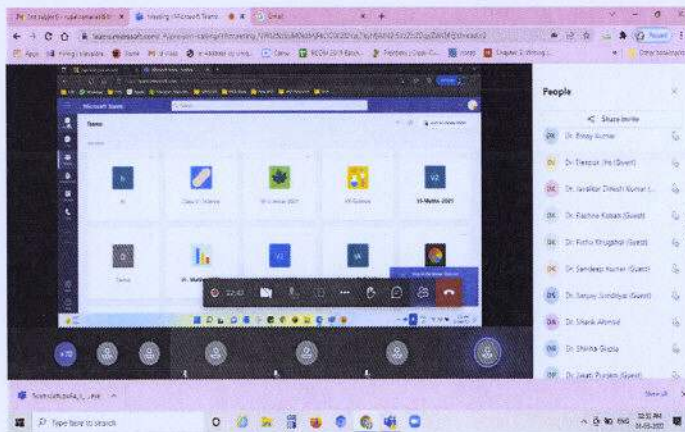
People

Share invite

Dr. Binay Kumar

Dr. Deepak Jha (Guest)

Dr. Javalkar Dinesh Kumar (...

Dr. Rachna Kotian (Guest)

Dr. Richa Khugshal (Guest)

Dr. Sandeep Kumar (Guest)

Dr. Sanjay Sandhiyal (Guest)

Dr. Shaik Ahmad

Dr. Shikha Gupta

Dr. Swati Pundeer (Guest)

Microsoft Teams

Teams

VI-Maths 2021

Class-V Science

VI-Science

+70

Type here to search

Show all

ENG